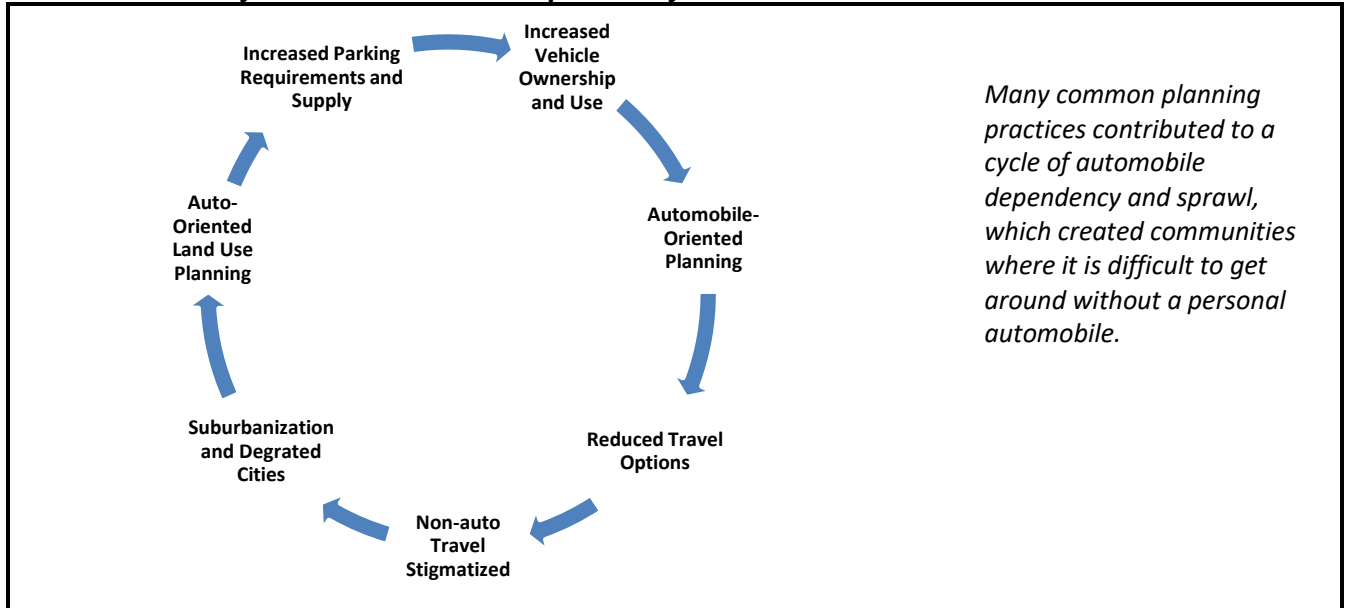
Increased Vehicle Ownership and Use

Automobile-Oriented Planning

Reduced Travel Options

Non-auto Travel Stigmatized

Suburbanization and Degrated Cities

Auto-Oriented Land Use Planning

Increased Parking Requirements and Supply

Many common planning practices contributed to a cycle of automobile dependency and sprawl, which created communities where it is difficult to get around without a personal automobile.